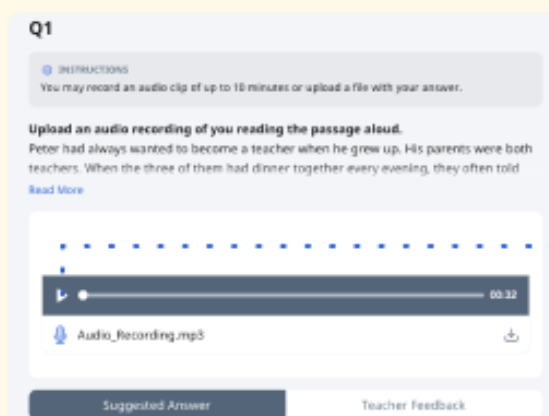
Q1

INSTRUCTIONS
You may record an audio clip of up to 10 minutes or upload a file with your answer.

**Upload an audio recording of you reading the passage aloud.**
Peter had always wanted to become a teacher when he grew up. His parents were both teachers. When the three of them had dinner together every evening, they often told

Read More

00:32

Audio_Recording.mp3

Suggested Answer

Teacher Feedback